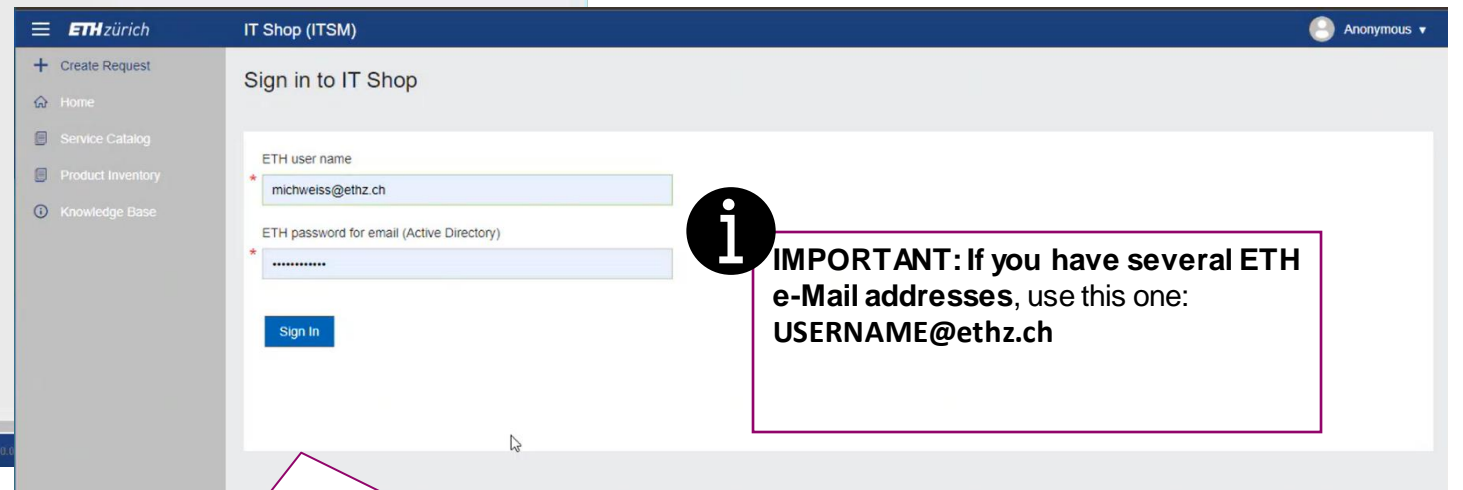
ETHzürich
IT Shop (ITSM)
Anonymous ▾

+ Create Request
Home
Service Catalog
Product Inventory
Knowledge Base

Sign in to IT Shop

ETH user name
*
michweiss@ethz.ch

ETH password for email (Active Directory)
*
••••••••••••

Sign In

**IMPORTANT: If you have several ETH e-Mail addresses**, use this one: **USERNAME@ethz.ch**